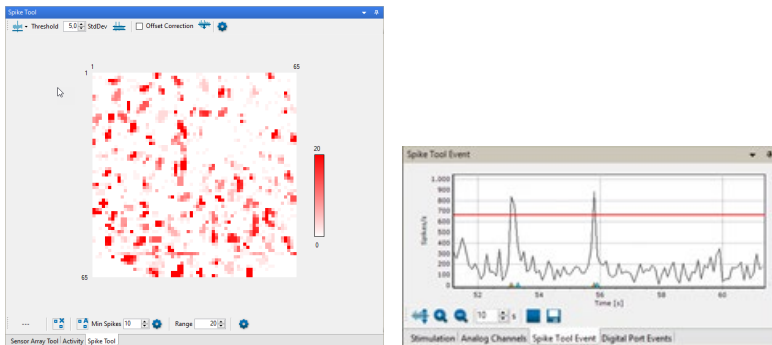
Spike Tool

Threshold 5.0 StdDev Offset Correction

1 65

1

65

20

0

--- Min Spikes 10 Range 20

Sensor Array Tool Activity Spike Tool

Spike Tool Event

1,000
900
800
700
600
500
400
300
200
100
0

Spikes/s

52 53 54 55 56 57 58 59 60

Time [s]

10 s

Stimulation Analog Channels Spike Tool Event Digital Port Events